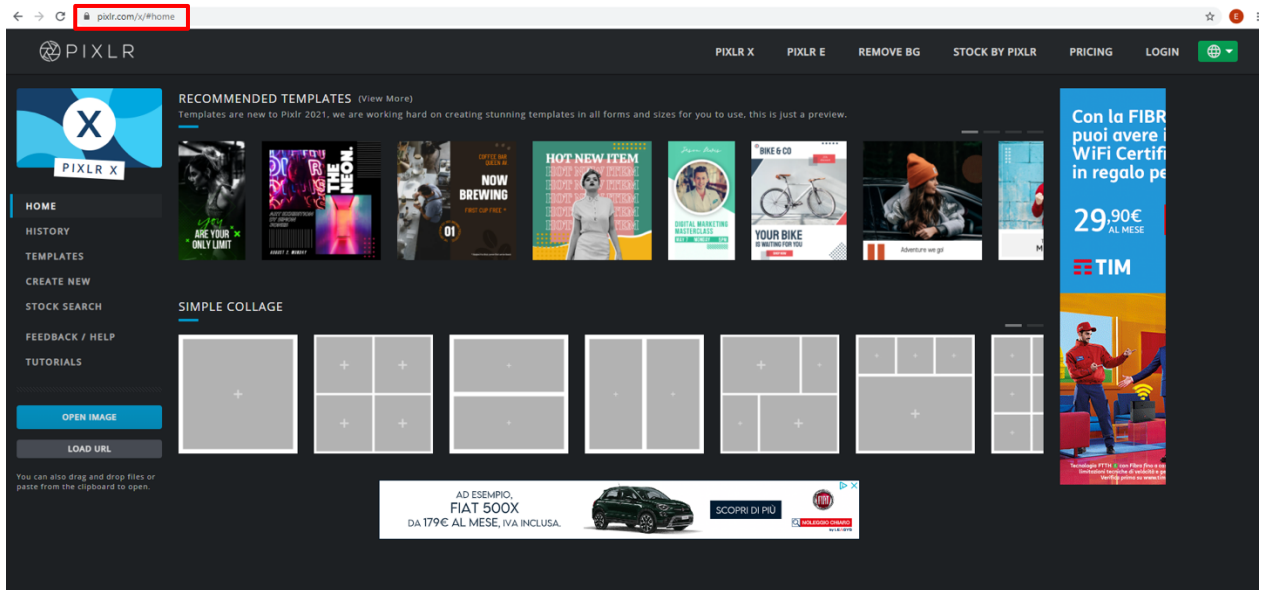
pixlr.com/x/#home

PIXLR

PIXLR X PIXLR E REMOVE BG STOCK BY PIXLR PRICING LOGIN

X
PIXLR X

HOME
HISTORY
TEMPLATES
CREATE NEW
STOCK SEARCH
FEEDBACK / HELP
TUTORIALS

OPEN IMAGE
LOAD URL

You can also drag and drop files or paste from the clipboard to open.

RECOMMENDED TEMPLATES (View More)
Templates are new to Pixlr 2021, we are working hard on creating stunning templates in all forms and sizes for you to use, this is just a preview.

ARE YOUR ONLY LIMIT

THE NEON.

NOW BREWING
01

HOT NEW ITEM

DIGITAL MARKETING MASTERCLASS

BIKE & CO
YOUR BIKE IS WAITING FOR YOU

Adventure we go!

SIMPLE COLLAGE

Con la FIBR puoi avere i WiFi Certifi in regalo pe
29,90€ AL MESE
TIM

AD ESEMPIO, FIAT 500X DA 179€ AL MESE, IVA INCLUSA.
SCOPRI DI PIÙ
NOLEGGIO CHIARO